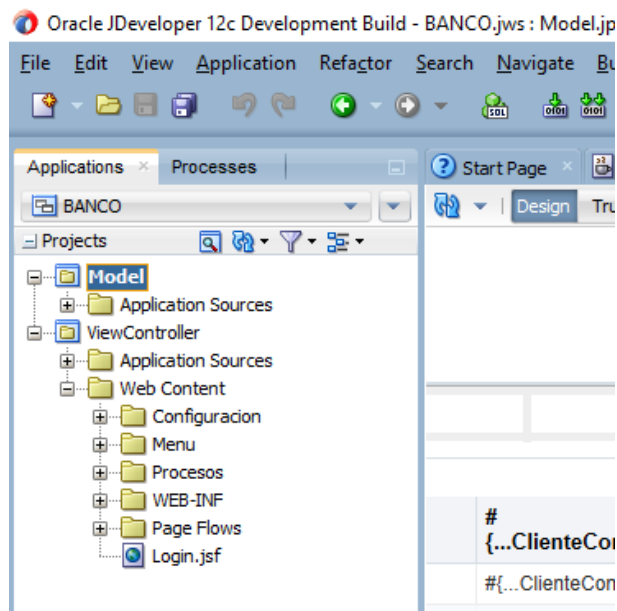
Oracle JDeveloper 12c Development Build - BANCO.jws : Model.jp

File Edit View Application Refactor Search Navigate Bu

Applications × Processes

BANCO

Projects

Model
Application Sources
ViewController
Application Sources
Web Content
Configuracion
Menu
Procesos
WEB-INF
Page Flows
Login.jsf

Start Page ×

Design Tr

#
{...ClienteCo

#{...ClienteCon